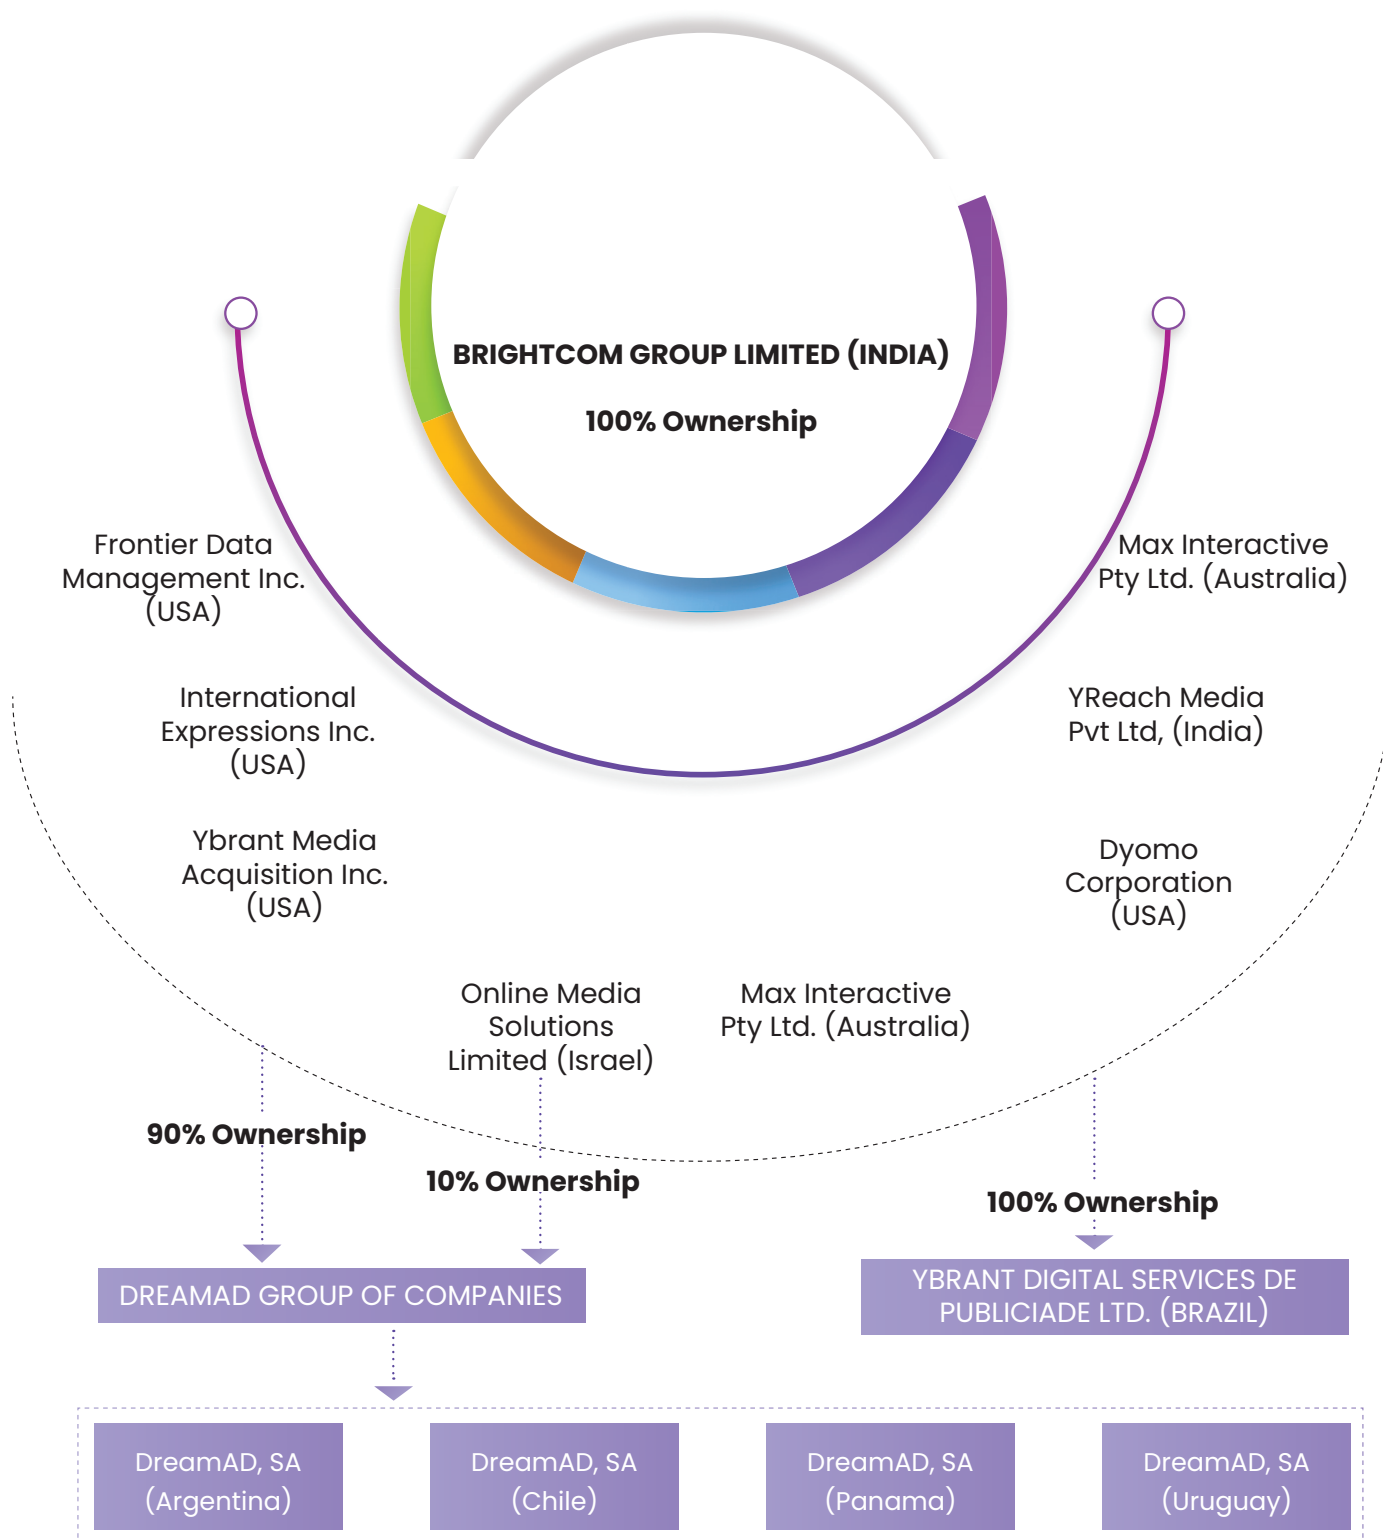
BRIGHTCOM GROUP LIMITED (INDIA)

100% Ownership

Frontier Data Management Inc. (USA)

Max Interactive Pty Ltd. (Australia)

International Expressions Inc. (USA)

YReach Media Pvt Ltd, (India)

Ybrant Media Acquisition Inc. (USA)

Dyomo Corporation (USA)

Online Media Solutions Limited (Israel)

Max Interactive Pty Ltd. (Australia)

90% Ownership

10% Ownership

100% Ownership

DREAMAD GROUP OF COMPANIES

YBRANT DIGITAL SERVICES DE PUBLICIADE LTD. (BRAZIL)

DreamAD, SA (Argentina)

DreamAD, SA (Chile)

DreamAD, SA (Panama)

DreamAD, SA (Uruguay)